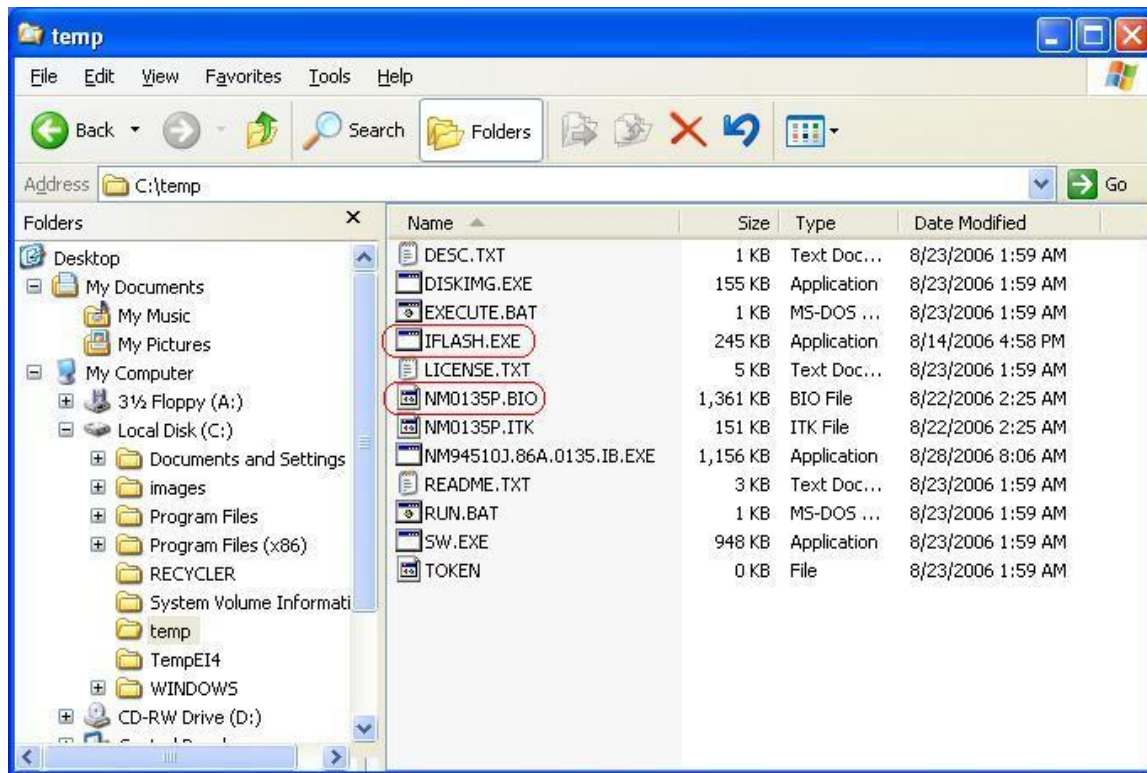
temp

File Edit View Favorites Tools Help

Back Search Folders

Address C:\temp Go

Folders ×

Desktop
My Documents
My Music
My Pictures
My Computer
3½ Floppy (A:)
Local Disk (C:)
Documents and Settings
images
Program Files
Program Files (x86)
RECYCLER
System Volume Informati
temp
TempEI4
WINDOWS
CD-RW Drive (D:)
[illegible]

| Name | Size | Type | Date Modified |
|---|---|---|---|
| DESC.TXT | 1 KB | Text Doc... | 8/23/2006 1:59 AM |
| DISKIMG.EXE | 155 KB | Application | 8/23/2006 1:59 AM |
| EXECUTE.BAT | 1 KB | MS-DOS ... | 8/23/2006 1:59 AM |
| IFLASH.EXE | 245 KB | Application | 8/14/2006 4:58 PM |
| LICENSE.TXT | 5 KB | Text Doc... | 8/23/2006 1:59 AM |
| NM0135P.BIO | 1,361 KB | BIO File | 8/22/2006 2:25 AM |
| NM0135P.ITK | 151 KB | ITK File | 8/22/2006 2:25 AM |
| NM94510J.86A.0135.IB.EXE | 1,156 KB | Application | 8/28/2006 8:06 AM |
| README.TXT | 3 KB | Text Doc... | 8/23/2006 1:59 AM |
| RUN.BAT | 1 KB | MS-DOS ... | 8/23/2006 1:59 AM |
| SW.EXE | 948 KB | Application | 8/23/2006 1:59 AM |
| TOKEN | 0 KB | File | 8/23/2006 1:59 AM |